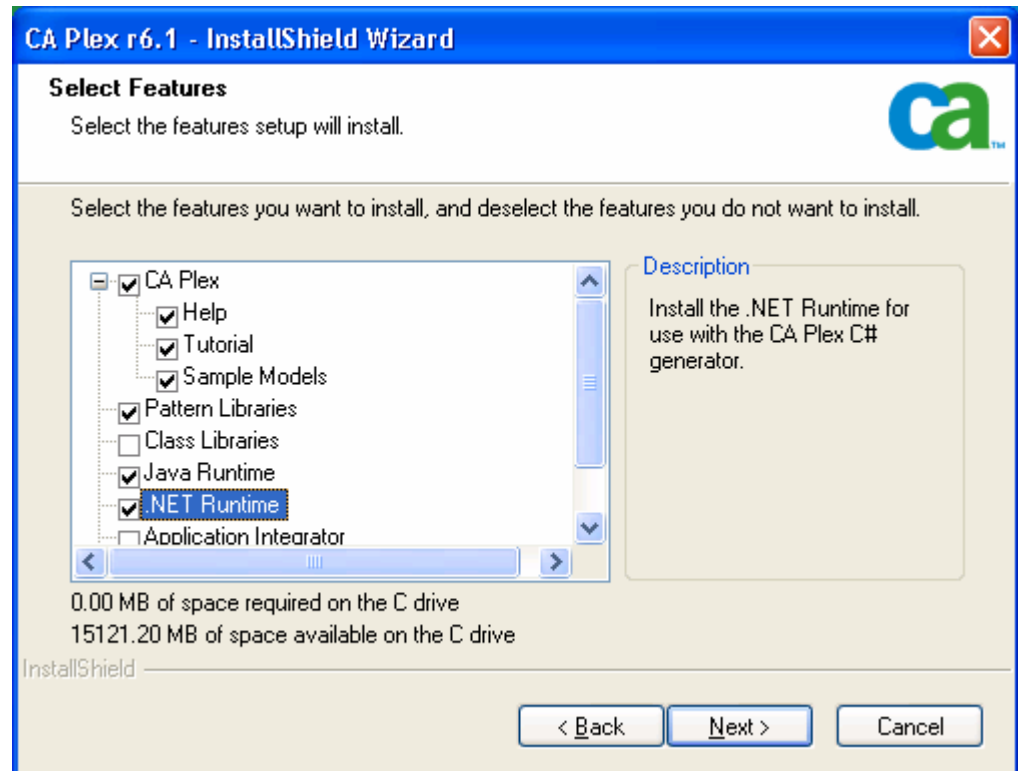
CA Plex r6.1 - InstallShield Wizard

Select Features

Select the features setup will install.

ca

Select the features you want to install, and deselect the features you do not want to install.

CA Plex
Help
Tutorial
Sample Models
Pattern Libraries
Class Libraries
Java Runtime
.NET Runtime
Application Integrator

Description

Install the .NET Runtime for use with the CA Plex C# generator.

0.00 MB of space required on the C drive
15121.20 MB of space available on the C drive

InstallShield

< Back
Next >
Cancel